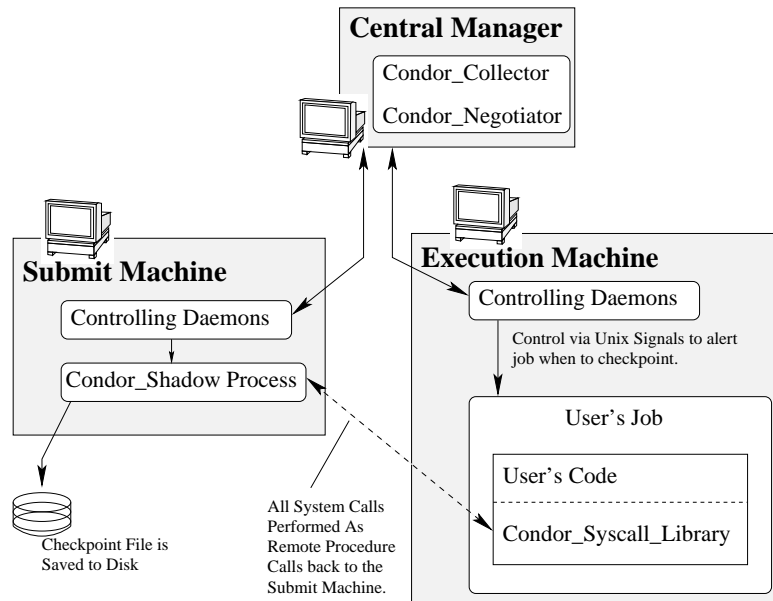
Central Manager

Condor_Collector

Condor_Negotiator

Submit Machine

Controlling Daemons

Condor_Shadow Process

Execution Machine

Controlling Daemons

Control via Unix Signals to alert job when to checkpoint.

User's Job

User's Code

Condor_Syscall_Library

Checkpoint File is Saved to Disk

All System Calls Performed As Remote Procedure Calls back to the Submit Machine.